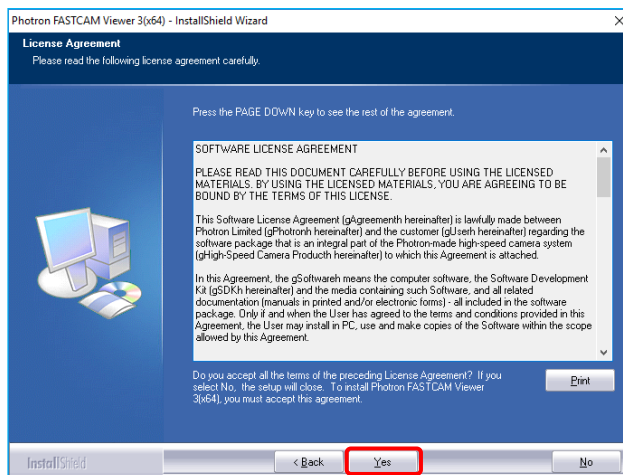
Photron FASTCAM Viewer 3(x64) - InstallShield Wizard

License Agreement
Please read the following license agreement carefully.

Press the PAGE DOWN key to see the rest of the agreement.

SOFTWARE LICENSE AGREEMENT

PLEASE READ THIS DOCUMENT CAREFULLY BEFORE USING THE LICENSED MATERIALS. BY USING THE LICENSED MATERIALS, YOU ARE AGREEING TO BE BOUND BY THE TERMS OF THIS LICENSE.

This Software License Agreement (gAgreementh hereinafter) is lawfully made between Photron Limited (gPhotronh hereinafter) and the customer (gUserh hereinafter) regarding the software package that is an integral part of the Photron-made high-speed camera system (gHigh-Speed Camera Producth hereinafter) to which this Agreement is attached.

In this Agreement, the gSoftwareh means the computer software, the Software Development Kit (gSDKh hereinafter) and the media containing such Software, and all related documentation (manuals in printed and/or electronic forms) - all included in the software package. Only if and when the User has agreed to the terms and conditions provided in this Agreement, the User may install in PC, use and make copies of the Software within the scope allowed by this Agreement.

Do you accept all the terms of the preceding License Agreement? If you select No, the setup will close. To install Photron FASTCAM Viewer 3(x64), you must accept this agreement.

Print

InstallShield

< Back

Yes

No